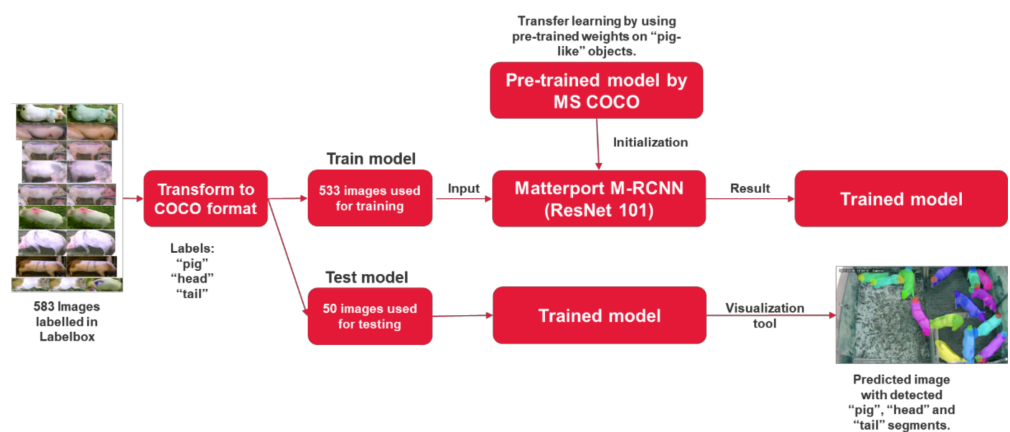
Transfer learning by using pre-trained weights on "pig-like" objects.

Pre-trained model by MS COCO

Initialization

583 Images labelled in Labelbox

Transform to COCO format

Labels: "pig" "head" "tail"

Train model

533 images used for training

Input

Matterport M-RCNN (ResNet 101)

Result

Trained model

Test model

50 images used for testing

Trained model

Visualization tool

Predicted image with detected "pig", "head" and "tail" segments.